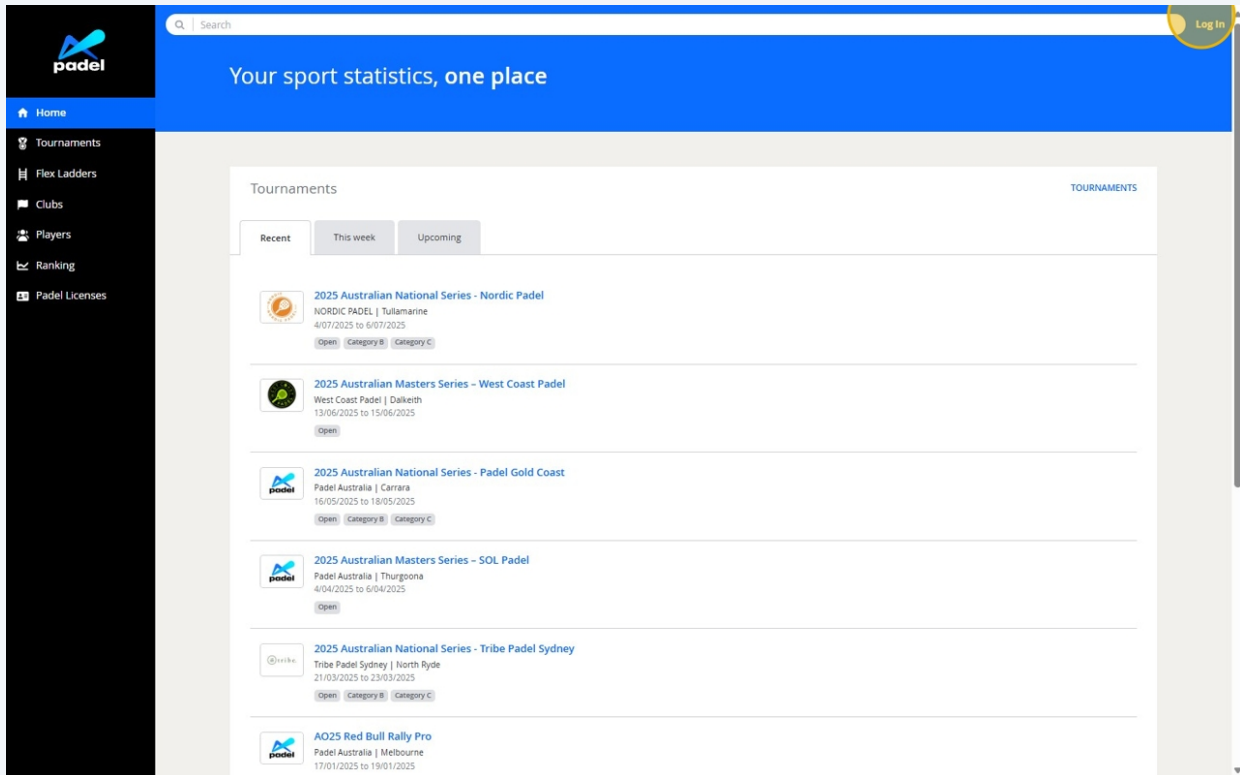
padel

Home
Tournaments
Flex Ladders
Clubs
Players
Ranking
Padel Licenses

Search

Log In

Your sport statistics, **one place**

Tournaments

TOURNAMENTS

Recent | This week | Upcoming

2025 Australian National Series - Nordic Padel
NORDIC PADEL | Tullamarine
4/07/2025 to 6/07/2025
Open Category B Category C

2025 Australian Masters Series – West Coast Padel
West Coast Padel | Dalkeith
13/06/2025 to 15/06/2025
Open

padel
2025 Australian National Series - Padel Gold Coast
Padel Australia | Carrara
16/05/2025 to 18/05/2025
Open Category B Category C

padel
2025 Australian Masters Series – SOL Padel
Padel Australia | Thurgoona
4/04/2025 to 6/04/2025
Open

tribe
2025 Australian National Series - Tribe Padel Sydney
Tribe Padel Sydney | North Ryde
21/03/2025 to 23/03/2025
Open Category B Category C

padel
AO25 Red Bull Rally Pro
Padel Australia | Melbourne
17/01/2025 to 19/01/2025